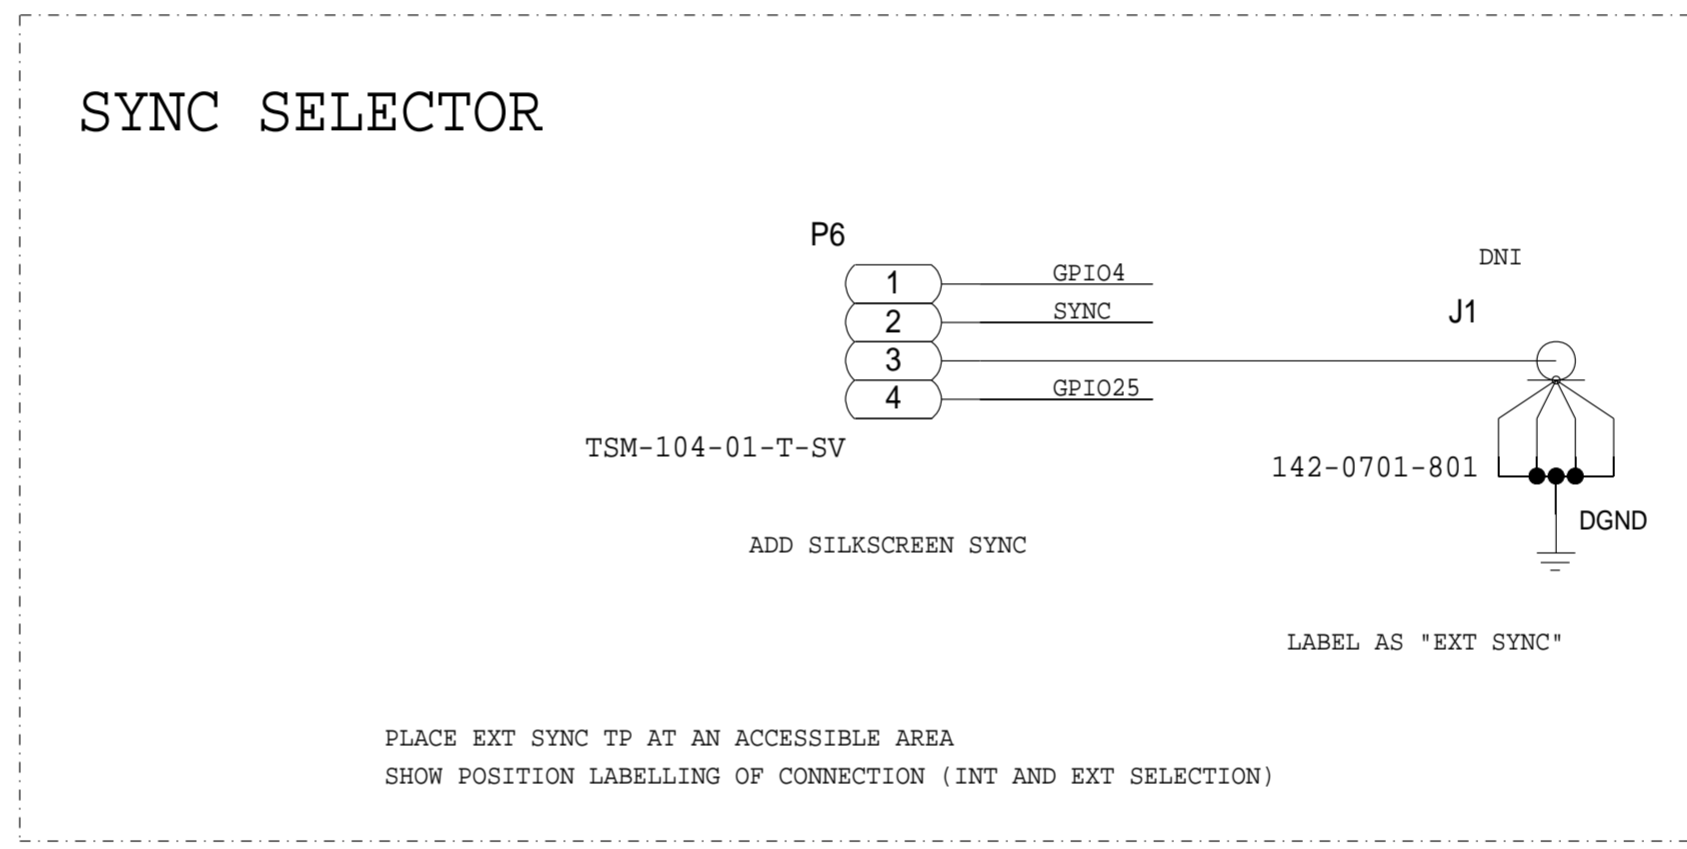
SYNC SELECTOR

P6

1
2
3
4

GPIO4
SYNC
GPIO25

TSM-104-01-T-SV

DNI

J1

142-0701-801

DGND

ADD SILKSCREEN SYNC

LABEL AS "EXT SYNC"

PLACE EXT SYNC TP AT AN ACCESSIBLE AREA
SHOW POSITION LABELLING OF CONNECTION (INT AND EXT SELECTION)